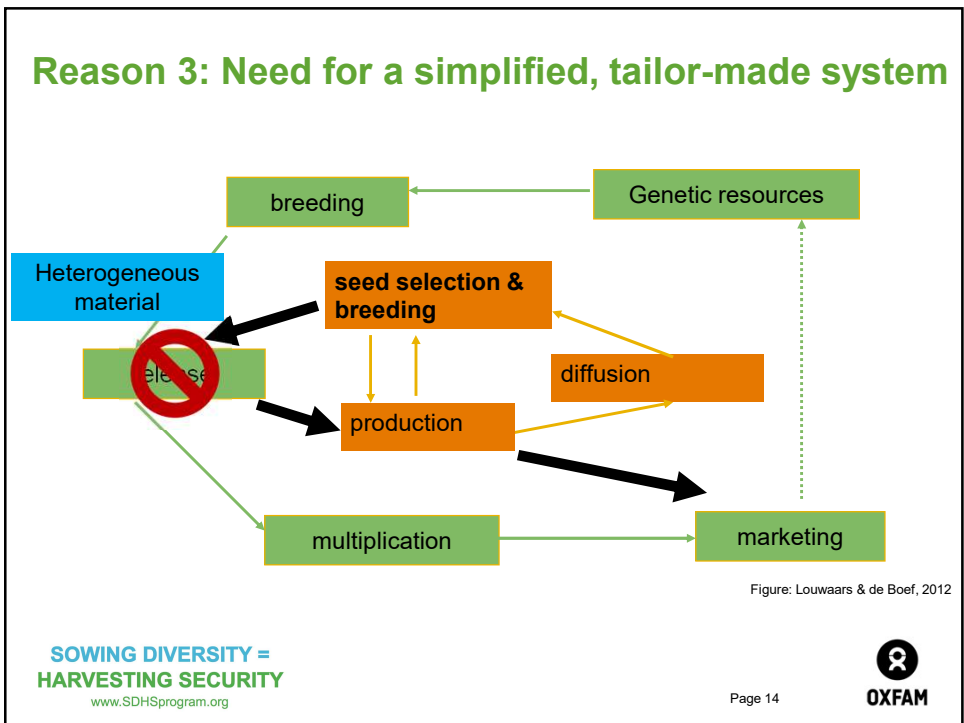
Reason 3: Need for a simplified, tailor-made system

breeding

Genetic resources

Heterogeneous material

seed selection & breeding

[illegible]

diffusion

production

multiplication

marketing

Figure: Louwaars & de Boef, 2012

SOWING DIVERSITY = HARVESTING SECURITY
www.SDHSprogram.org

Page 14

OXFAM